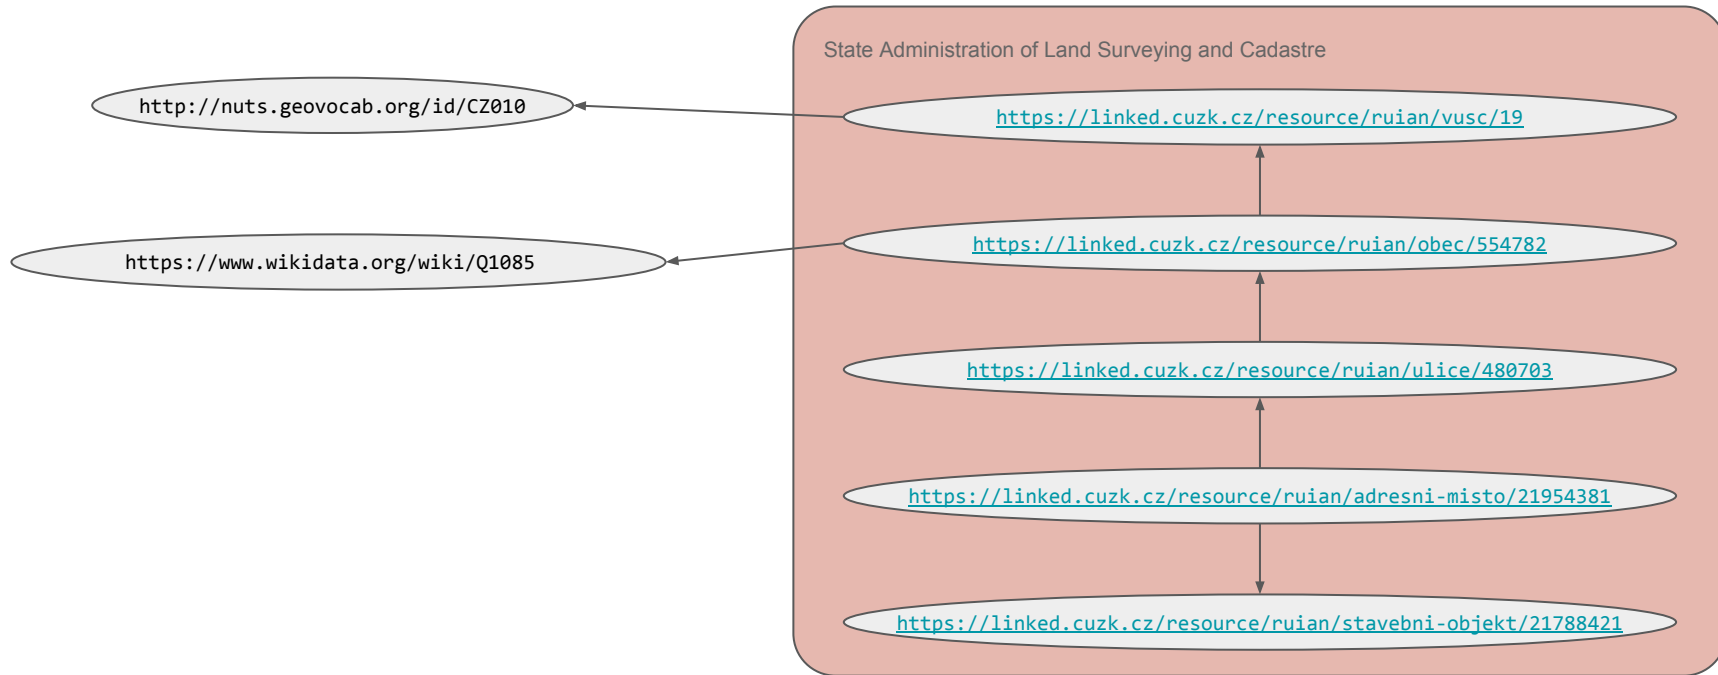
State Administration of Land Surveying and Cadastre

http://nuts.geovocab.org/id/CZ010

https://linked.cuzk.cz/resource/ruian/vusc/19

https://www.wikidata.org/wiki/Q1085

https://linked.cuzk.cz/resource/ruian/obec/554782

https://linked.cuzk.cz/resource/ruian/ulice/480703

https://linked.cuzk.cz/resource/ruian/adresni-misto/21954381

https://linked.cuzk.cz/resource/ruian/stavebni-objekt/21788421